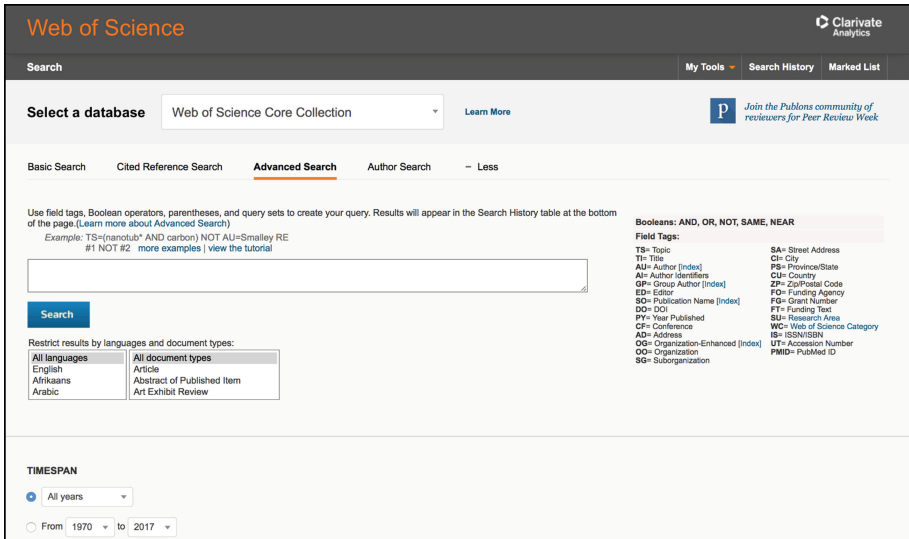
Web of Science

Clarivate Analytics

Search

My Tools Search History Marked List

Select a database

Web of Science Core Collection

Learn More

Join the Publons community of reviewers for Peer Review Week

Basic Search Cited Reference Search Advanced Search Author Search – Less

Use field tags, Boolean operators, parentheses, and query sets to create your query. Results will appear in the Search History table at the bottom of the page.(Learn more about Advanced Search)

Example: TS=(nanotub* AND carbon) NOT AU=Smalley RE
#1 NOT #2 more examples | view the tutorial

Search

Restrict results by languages and document types:

All languages
English
Afrikaans
Arabic

All document types
Article
Abstract of Published Item
Art Exhibit Review

Booleans: AND, OR, NOT, SAME, NEAR

Field Tags:

TS= Topic
TI= Title
AU= Author [Index]
AI= Author Identifiers
GP= Group Author [Index]
ED= Editor
SO= Publication Name [Index]
DO= DOI
PY= Year Published
CF= Conference
AD= Address
OG= Organization-Enhanced [Index]
OO= Organization
SG= Suborganization

SA= Street Address
CI= City
PS= Province/State
CU= Country
ZP= Zip/Postal Code
FO= Funding Agency
FG= Grant Number
FT= Funding Text
SU= Research Area
WC= Web of Science Category
IS= ISSN/ISBN
UT= Accession Number
PMID= PubMed ID

TIMESPAN

All years

From 1970 to 2017